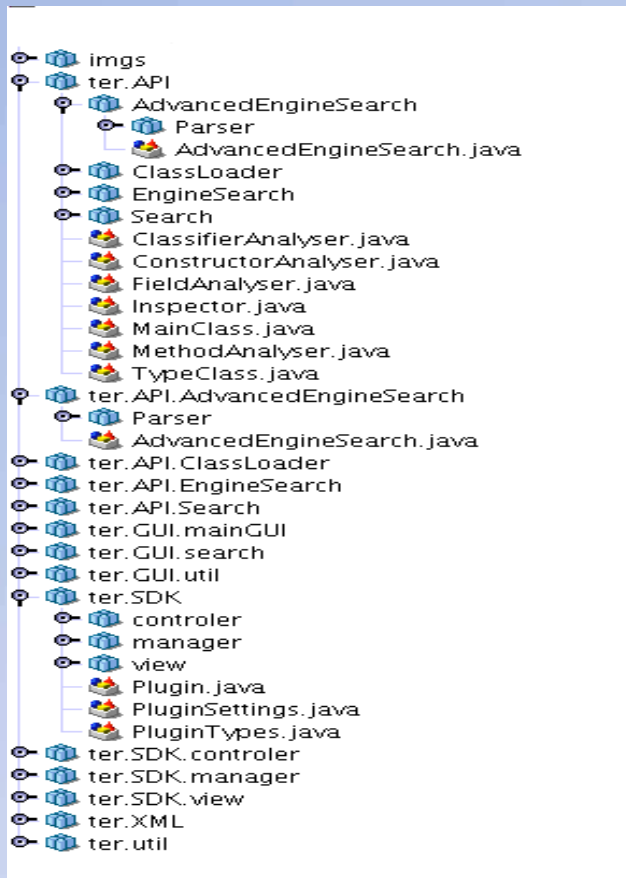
imgs
ter.API
AdvancedEngineSearch
Parser
AdvancedEngineSearch.java
ClassLoader
EngineSearch
Search
ClassifierAnalyser.java
ConstructorAnalyser.java
FieldAnalyser.java
Inspector.java
MainClass.java
MethodAnalyser.java
TypeClass.java
ter.API.AdvancedEngineSearch
Parser
AdvancedEngineSearch.java
ter.API.ClassLoader
ter.API.EngineSearch
ter.API.Search
ter.GUI.mainGUI
ter.GUI.search
ter.GUI.util
ter.SDK
controler
manager
view
Plugin.java
PluginSettings.java
PluginTypes.java
ter.SDK.controler
ter.SDK.manager
ter.SDK.view
ter.XML
ter.util